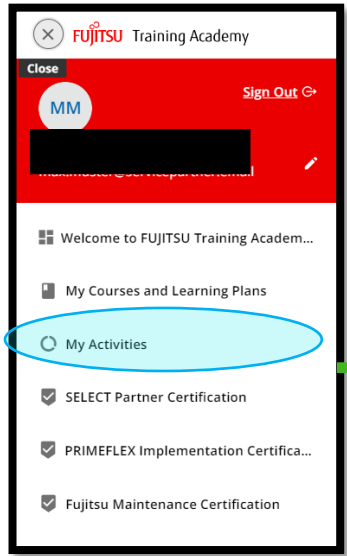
FUJITSU Training Academy

Close

MM

Sign Out

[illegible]

maximaster@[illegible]

Welcome to FUJITSU Training Academ...

My Courses and Learning Plans

My Activities

SELECT Partner Certification

PRIMEFLEX Implementation Certifica...

Fujitsu Maintenance Certification